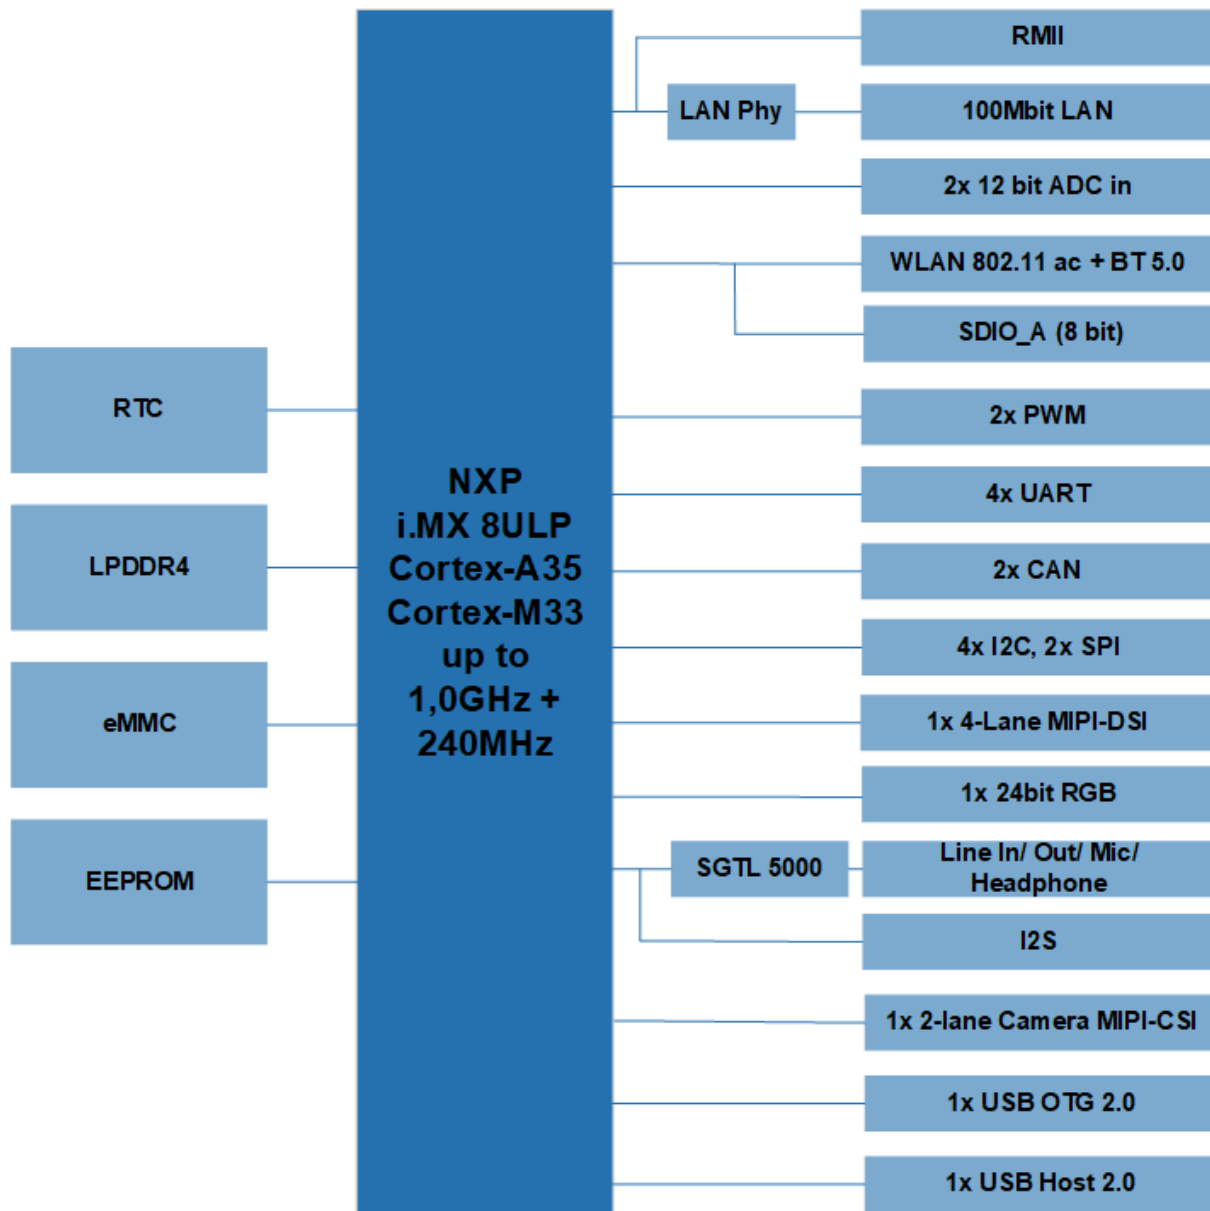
RTC

LPDDR4

eMMC

EEPROM

NXP
i.MX 8ULP
Cortex-A35
Cortex-M33
up to
1,0GHz +
240MHz

LAN Phy

SGTL 5000

RMII

100Mbit LAN

2x 12 bit ADC in

WLAN 802.11 ac + BT 5.0

SDIO_A (8 bit)

2x PWM

4x UART

2x CAN

4x I2C, 2x SPI

1x 4-Lane MIPI-DSI

1x 24bit RGB

Line In/ Out/ Mic/ Headphone

I2S

1x 2-lane Camera MIPI-CSI

1x USB OTG 2.0

1x USB Host 2.0